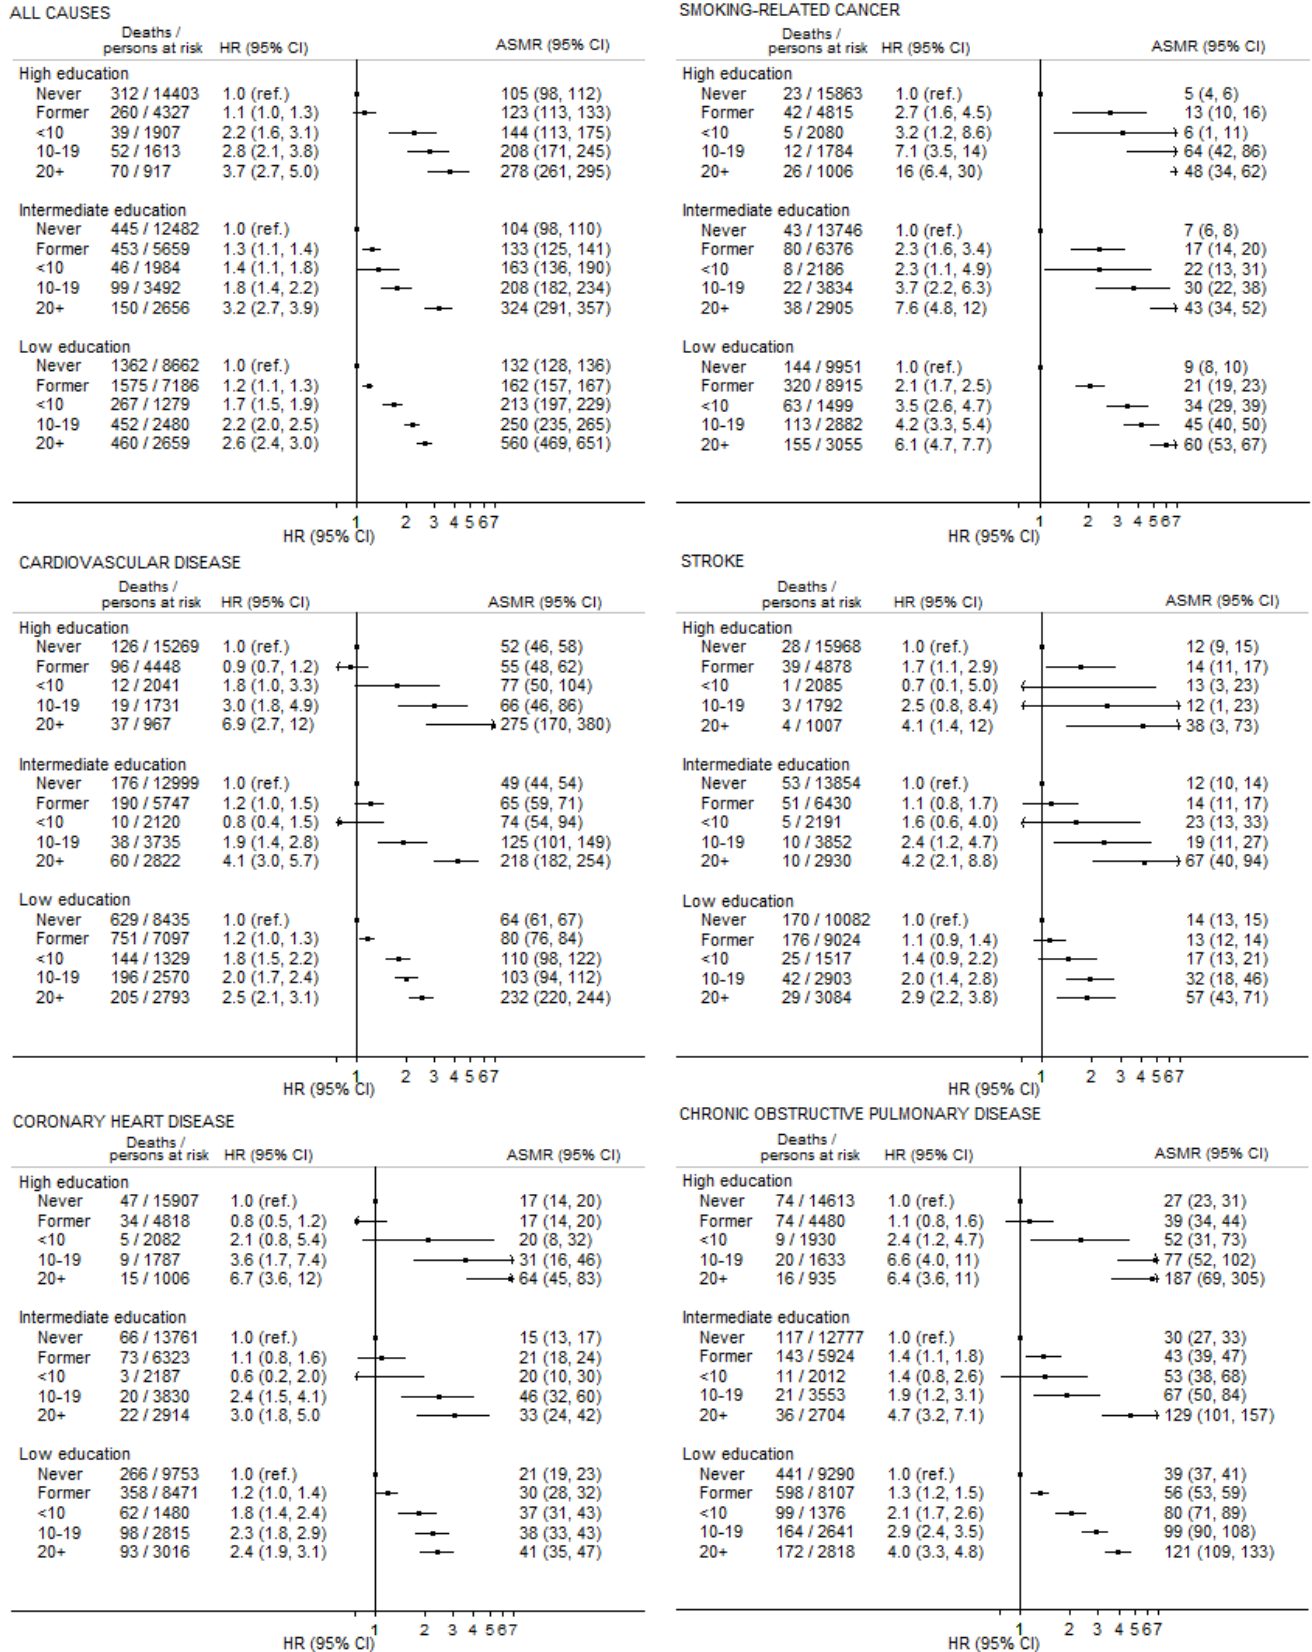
ALL CAUSES

| | Deaths / persons at risk | HR (95% CI) | ASMR (95% CI) |
|---|---|---|---|
| High education | | | |
| Never | 312 / 14403 | 1.0 (ref.) | 105 (98, 112) |
| Former | 260 / 4327 | 1.1 (1.0, 1.3) | 123 (113, 133) |
| <10 | 39 / 1907 | 2.2 (1.6, 3.1) | 144 (113, 175) |
| 10-19 | 52 / 1613 | 2.8 (2.1, 3.8) | 208 (171, 245) |
| 20+ | 70 / 917 | 3.7 (2.7, 5.0) | 278 (261, 295) |
| Intermediate education | | | |
| Never | 445 / 12482 | 1.0 (ref.) | 104 (98, 110) |
| Former | 453 / 5659 | 1.3 (1.1, 1.4) | 133 (125, 141) |
| <10 | 46 / 1984 | 1.4 (1.1, 1.8) | 163 (136, 190) |
| 10-19 | 99 / 3492 | 1.8 (1.4, 2.2) | 208 (182, 234) |
| 20+ | 150 / 2656 | 3.2 (2.7, 3.9) | 324 (291, 357) |
| Low education | | | |
| Never | 1362 / 8662 | 1.0 (ref.) | 132 (128, 136) |
| Former | 1575 / 7186 | 1.2 (1.1, 1.3) | 162 (157, 167) |
| <10 | 267 / 1279 | 1.7 (1.5, 1.9) | 213 (197, 229) |
| 10-19 | 452 / 2480 | 2.2 (2.0, 2.5) | 250 (235, 265) |
| 20+ | 460 / 2659 | 2.6 (2.4, 3.0) | 560 (469, 651) |

1 2 3 4 5 6 7
HR (95% CI)

SMOKING-RELATED CANCER

| | Deaths / persons at risk | HR (95% CI) | ASMR (95% CI) |
|---|---|---|---|
| High education | | | |
| Never | 23 / 15863 | 1.0 (ref.) | 5 (4, 6) |
| Former | 42 / 4815 | 2.7 (1.6, 4.5) | 13 (10, 16) |
| <10 | 5 / 2080 | 3.2 (1.2, 8.6) | 6 (1, 11) |
| 10-19 | 12 / 1784 | 7.1 (3.5, 14) | 64 (42, 86) |
| 20+ | 26 / 1006 | 16 (6.4, 30) | 48 (34, 62) |
| Intermediate education | | | |
| Never | 43 / 13746 | 1.0 (ref.) | 7 (6, 8) |
| Former | 80 / 6376 | 2.3 (1.6, 3.4) | 17 (14, 20) |
| <10 | 8 / 2186 | 2.3 (1.1, 4.9) | 22 (13, 31) |
| 10-19 | 22 / 3834 | 3.7 (2.2, 6.3) | 30 (22, 38) |
| 20+ | 38 / 2905 | 7.6 (4.8, 12) | 43 (34, 52) |
| Low education | | | |
| Never | 144 / 9951 | 1.0 (ref.) | 9 (8, 10) |
| Former | 320 / 8915 | 2.1 (1.7, 2.5) | 21 (19, 23) |
| <10 | 63 / 1499 | 3.5 (2.6, 4.7) | 34 (29, 39) |
| 10-19 | 113 / 2882 | 4.2 (3.3, 5.4) | 45 (40, 50) |
| 20+ | 155 / 3055 | 6.1 (4.7, 7.7) | 60 (53, 67) |

1 2 3 4 5 6 7
HR (95% CI)

CARDIOVASCULAR DISEASE

| | Deaths / persons at risk | HR (95% CI) | ASMR (95% CI) |
|---|---|---|---|
| High education | | | |
| Never | 126 / 15269 | 1.0 (ref.) | 52 (46, 58) |
| Former | 96 / 4448 | 0.9 (0.7, 1.2) | 55 (48, 62) |
| <10 | 12 / 2041 | 1.8 (1.0, 3.3) | 77 (50, 104) |
| 10-19 | 19 / 1731 | 3.0 (1.8, 4.9) | 66 (46, 86) |
| 20+ | 37 / 967 | 6.9 (2.7, 12) | 275 (170, 380) |
| Intermediate education | | | |
| Never | 176 / 12999 | 1.0 (ref.) | 49 (44, 54) |
| Former | 190 / 5747 | 1.2 (1.0, 1.5) | 65 (59, 71) |
| <10 | 10 / 2120 | 0.8 (0.4, 1.5) | 74 (54, 94) |
| 10-19 | 38 / 3735 | 1.9 (1.4, 2.8) | 125 (101, 149) |
| 20+ | 60 / 2822 | 4.1 (3.0, 5.7) | 218 (182, 254) |
| Low education | | | |
| Never | 629 / 8435 | 1.0 (ref.) | 64 (61, 67) |
| Former | 751 / 7097 | 1.2 (1.0, 1.3) | 80 (76, 84) |
| <10 | 144 / 1329 | 1.8 (1.5, 2.2) | 110 (98, 122) |
| 10-19 | 196 / 2570 | 2.0 (1.7, 2.4) | 103 (94, 112) |
| 20+ | 205 / 2793 | 2.5 (2.1, 3.1) | 232 (220, 244) |

1 2 3 4 5 6 7
HR (95% CI)

STROKE

| | Deaths / persons at risk | HR (95% CI) | ASMR (95% CI) |
|---|---|---|---|
| High education | | | |
| Never | 28 / 15968 | 1.0 (ref.) | 12 (9, 15) |
| Former | 39 / 4878 | 1.7 (1.1, 2.9) | 14 (11, 17) |
| <10 | 1 / 2085 | 0.7 (0.1, 5.0) | 13 (3, 23) |
| 10-19 | 3 / 1792 | 2.5 (0.8, 8.4) | 12 (1, 23) |
| 20+ | 4 / 1007 | 4.1 (1.4, 12) | 38 (3, 73) |
| Intermediate education | | | |
| Never | 53 / 13854 | 1.0 (ref.) | 12 (10, 14) |
| Former | 51 / 6430 | 1.1 (0.8, 1.7) | 14 (11, 17) |
| <10 | 5 / 2191 | 1.6 (0.6, 4.0) | 23 (13, 33) |
| 10-19 | 10 / 3852 | 2.4 (1.2, 4.7) | 19 (11, 27) |
| 20+ | 10 / 2930 | 4.2 (2.1, 8.8) | 67 (40, 94) |
| Low education | | | |
| Never | 170 / 10082 | 1.0 (ref.) | 14 (13, 15) |
| Former | 176 / 9024 | 1.1 (0.9, 1.4) | 13 (12, 14) |
| <10 | 25 / 1517 | 1.4 (0.9, 2.2) | 17 (13, 21) |
| 10-19 | 42 / 2903 | 2.0 (1.4, 2.8) | 32 (18, 46) |
| 20+ | 29 / 3084 | 2.9 (2.2, 3.8) | 57 (43, 71) |

1 2 3 4 5 6 7
HR (95% CI)

CORONARY HEART DISEASE

| | Deaths / persons at risk | HR (95% CI) | ASMR (95% CI) |
|---|---|---|---|
| High education | | | |
| Never | 47 / 15907 | 1.0 (ref.) | 17 (14, 20) |
| Former | 34 / 4818 | 0.8 (0.5, 1.2) | 17 (14, 20) |
| <10 | 5 / 2082 | 2.1 (0.8, 5.4) | 20 (8, 32) |
| 10-19 | 9 / 1787 | 3.6 (1.7, 7.4) | 31 (16, 46) |
| 20+ | 15 / 1006 | 6.7 (3.6, 12) | 64 (45, 83) |
| Intermediate education | | | |
| Never | 66 / 13761 | 1.0 (ref.) | 15 (13, 17) |
| Former | 73 / 6323 | 1.1 (0.8, 1.6) | 21 (18, 24) |
| <10 | 3 / 2187 | 0.6 (0.2, 2.0) | 20 (10, 30) |
| 10-19 | 20 / 3830 | 2.4 (1.5, 4.1) | 46 (32, 60) |
| 20+ | 22 / 2914 | 3.0 (1.8, 5.0) | 33 (24, 42) |
| Low education | | | |
| Never | 266 / 9753 | 1.0 (ref.) | 21 (19, 23) |
| Former | 358 / 8471 | 1.2 (1.0, 1.4) | 30 (28, 32) |
| <10 | 62 / 1480 | 1.8 (1.4, 2.4) | 37 (31, 43) |
| 10-19 | 98 / 2815 | 2.3 (1.8, 2.9) | 38 (33, 43) |
| 20+ | 93 / 3016 | 2.4 (1.9, 3.1) | 41 (35, 47) |

1 2 3 4 5 6 7
HR (95% CI)

CHRONIC OBSTRUCTIVE PULMONARY DISEASE

| | Deaths / persons at risk | HR (95% CI) | ASMR (95% CI) |
|---|---|---|---|
| High education | | | |
| Never | 74 / 14613 | 1.0 (ref.) | 27 (23, 31) |
| Former | 74 / 4480 | 1.1 (0.8, 1.6) | 39 (34, 44) |
| <10 | 9 / 1930 | 2.4 (1.2, 4.7) | 52 (31, 73) |
| 10-19 | 20 / 1633 | 6.6 (4.0, 11) | 77 (52, 102) |
| 20+ | 16 / 935 | 6.4 (3.6, 11) | 187 (69, 305) |
| Intermediate education | | | |
| Never | 117 / 12777 | 1.0 (ref.) | 30 (27, 33) |
| Former | 143 / 5924 | 1.4 (1.1, 1.8) | 43 (39, 47) |
| <10 | 11 / 2012 | 1.4 (0.8, 2.6) | 53 (38, 68) |
| 10-19 | 21 / 3553 | 1.9 (1.2, 3.1) | 67 (50, 84) |
| 20+ | 36 / 2704 | 4.7 (3.2, 7.1) | 129 (101, 157) |
| Low education | | | |
| Never | 441 / 9290 | 1.0 (ref.) | 39 (37, 41) |
| Former | 598 / 8107 | 1.3 (1.2, 1.5) | 56 (53, 59) |
| <10 | 99 / 1376 | 2.1 (1.7, 2.6) | 80 (71, 89) |
| 10-19 | 164 / 2641 | 2.9 (2.4, 3.5) | 99 (90, 108) |
| 20+ | 172 / 2818 | 4.0 (3.3, 4.8) | 121 (109, 133) |

1 2 3 4 5 6 7
HR (95% CI)